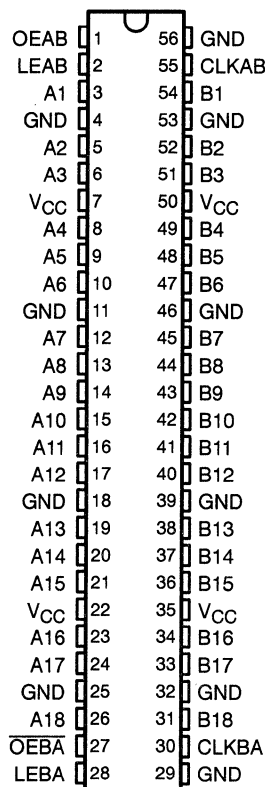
OEAB 1 56 GND
LEAB 2 55 CLKAB
A1 3 54 B1
GND 4 53 GND
A2 5 52 B2
A3 6 51 B3
$V_{CC}$ 7 50 $V_{CC}$
A4 8 49 B4
A5 9 48 B5
A6 10 47 B6
GND 11 46 GND
A7 12 45 B7
A8 13 44 B8
A9 14 43 B9
A10 15 42 B10
A11 16 41 B11
A12 17 40 B12
GND 18 39 GND
A13 19 38 B13
A14 20 37 B14
A15 21 36 B15
$V_{CC}$ 22 35 $V_{CC}$
A16 23 34 B16
A17 24 33 B17
GND 25 32 GND
A18 26 31 B18
$\overline{OEBA}$ 27 30 CLKBA
LEBA 28 29 GND